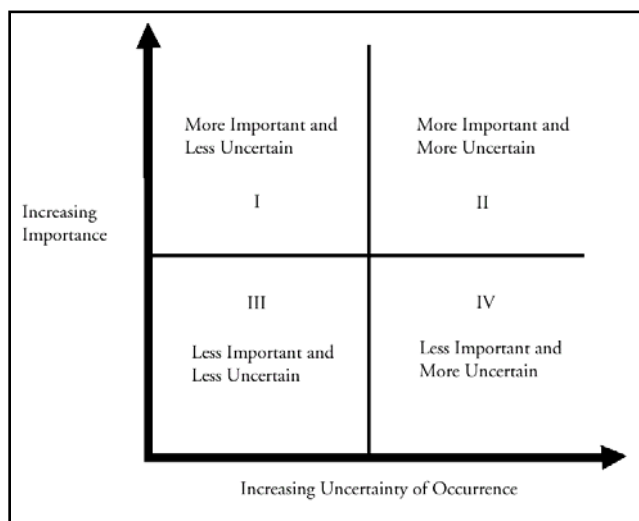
Increasing Importance

More Important and Less Uncertain

I

More Important and More Uncertain

II

III

Less Important and Less Uncertain

IV

Less Important and More Uncertain

Increasing Uncertainty of Occurrence